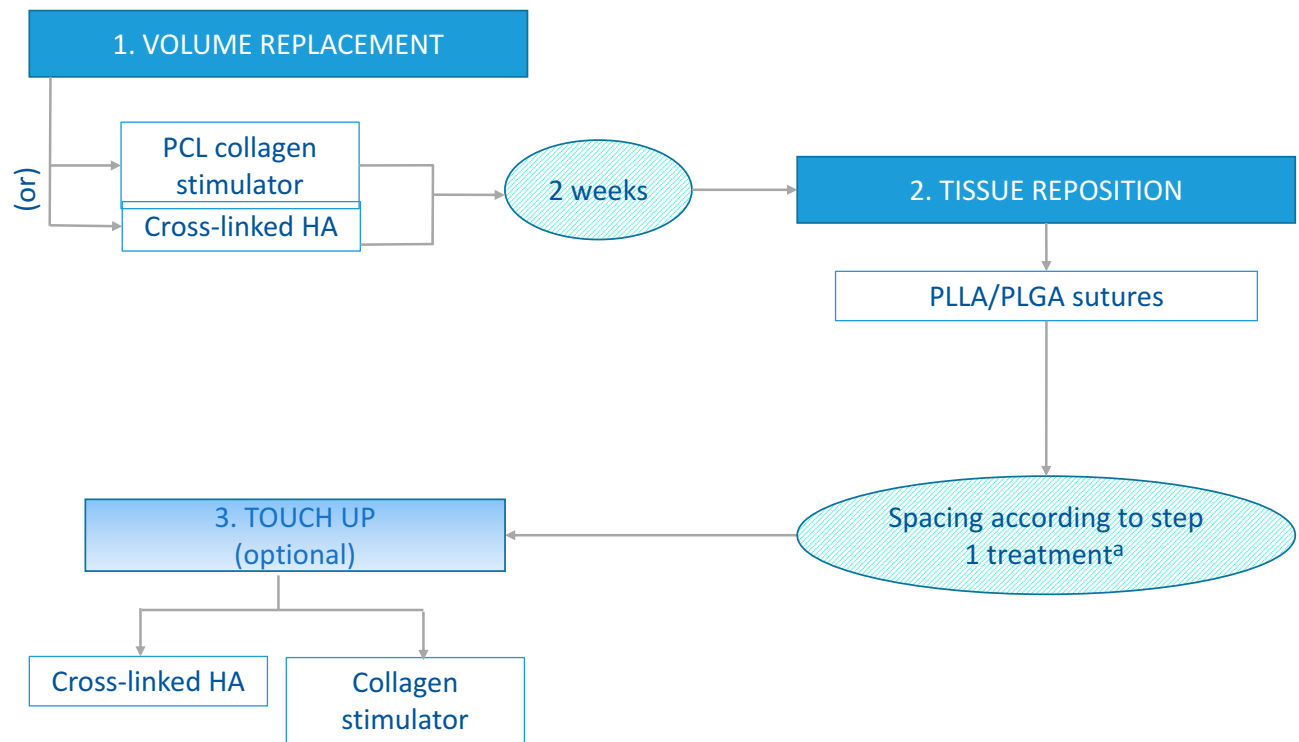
1. VOLUME REPLACEMENT

(or)

PCL collagen stimulator

Cross-linked HA

2 weeks

2. TISSUE REPOSITION

PLLA/PLGA sutures

Spacing according to step 1 treatment$^{a}$

3. TOUCH UP (optional)

Cross-linked HA

Collagen stimulator